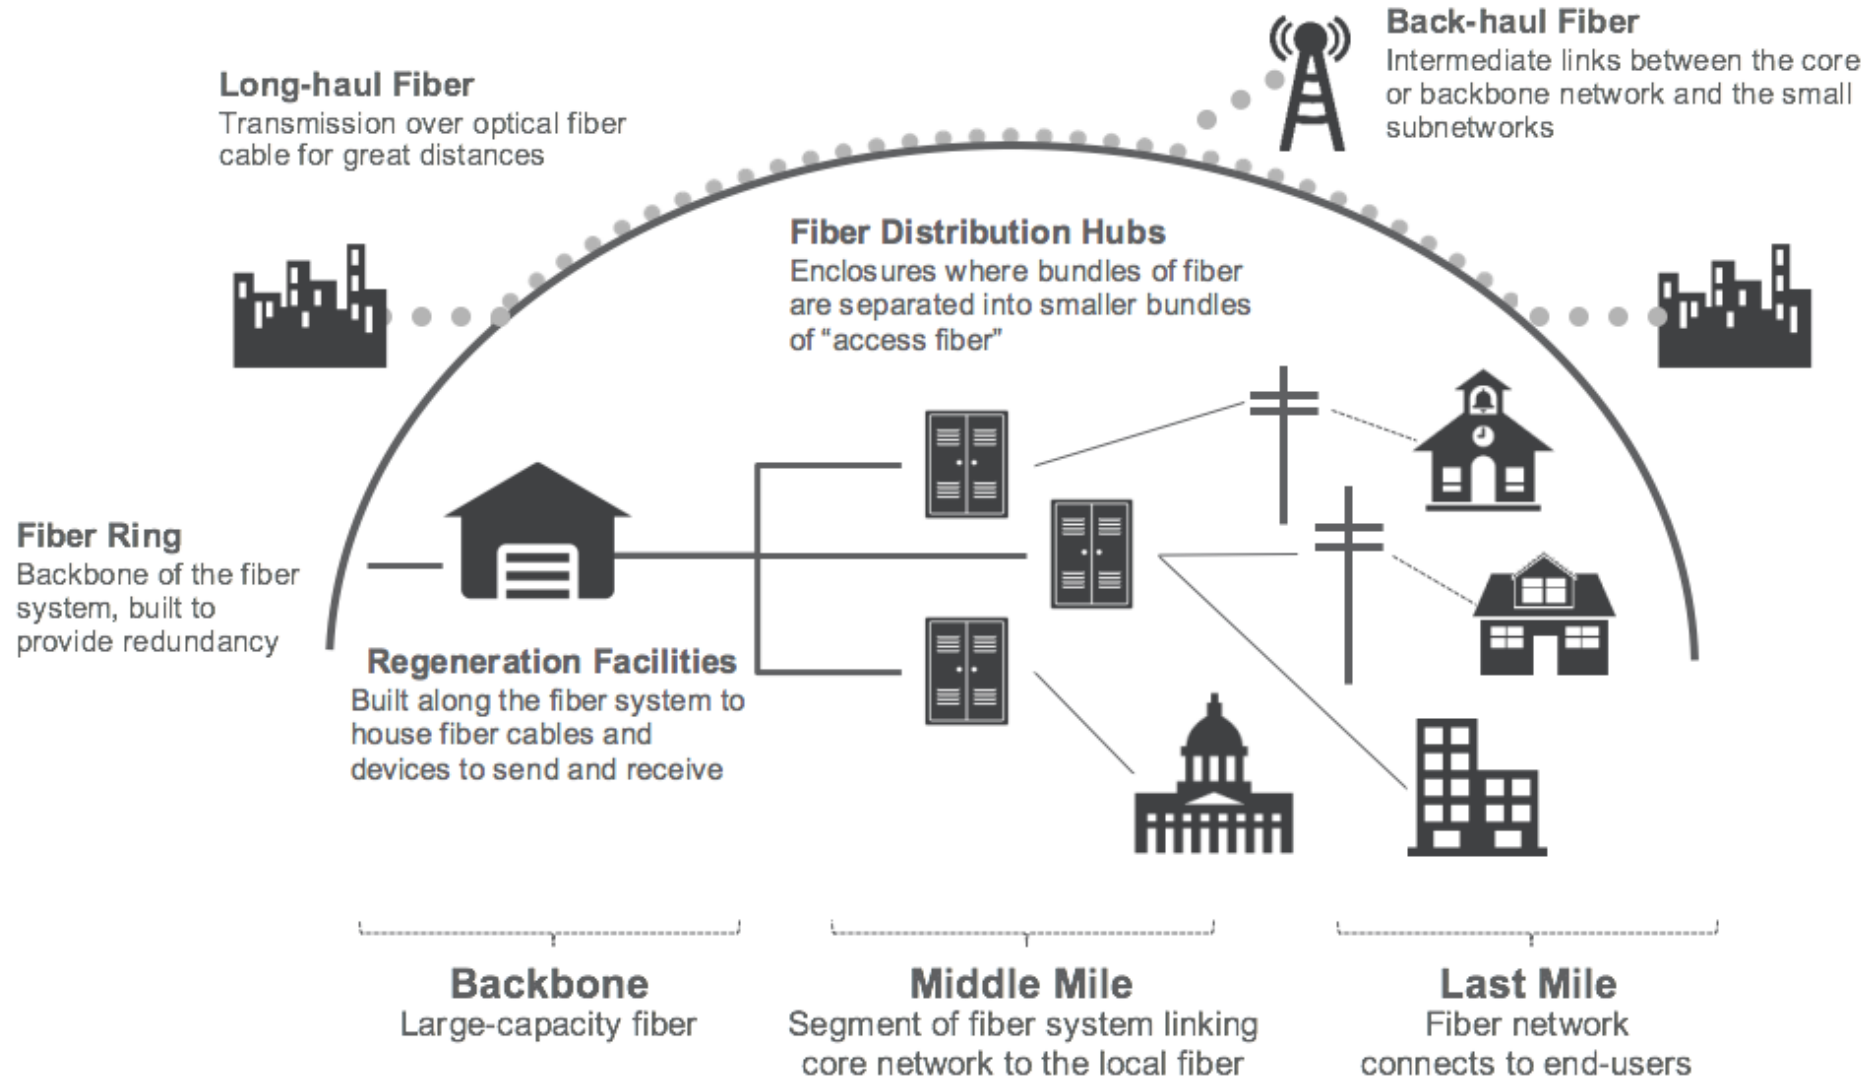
Back-haul Fiber
Intermediate links between the core or backbone network and the small subnetworks

Long-haul Fiber
Transmission over optical fiber cable for great distances

Fiber Distribution Hubs
Enclosures where bundles of fiber are separated into smaller bundles of "access fiber"

Fiber Ring
Backbone of the fiber system, built to provide redundancy

Regeneration Facilities
Built along the fiber system to house fiber cables and devices to send and receive

Backbone
Large-capacity fiber

Middle Mile
Segment of fiber system linking core network to the local fiber

Last Mile
Fiber network connects to end-users